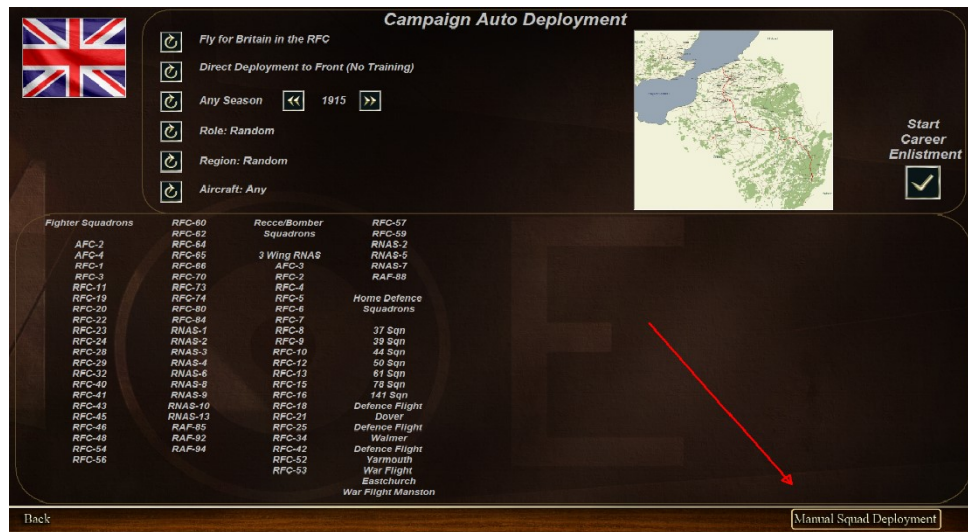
Campaign Auto Deployment

Fly for Britain in the RFC

Direct Deployment to Front (No Training)

Any Season 1915

Role: Random

Region: Random

Aircraft: Any

Start Career Enlistment

Fighter Squadrons

AFC-2
AFC-4
RFC-1
RFC-3
RFC-11
RFC-19
RFC-20
RFC-22
RFC-23
RFC-24
RFC-28
RFC-29
RFC-32
RFC-40
RFC-41
RFC-43
RFC-45
RFC-46
RFC-48
RFC-54
RFC-56

RFC-60
RFC-62
RFC-64
RFC-65
RFC-66
RFC-70
RFC-73
RFC-74
RFC-80
RFC-84
RNAS-1
RNAS-2
RNAS-3
RNAS-4
RNAS-6
RNAS-8
RNAS-9
RNAS-10
RNAS-13
RAF-85
RAF-92
RAF-94

Recce/Bomber Squadrons

3 Wing RNAS
AFC-3
RFC-2
RFC-4
RFC-5
RFC-6
RFC-7
RFC-8
RFC-9
RFC-10
RFC-12
RFC-13
RFC-15
RFC-16
RFC-18
RFC-21
RFC-25
RFC-34
RFC-42
RFC-52
RFC-53

RFC-57
RFC-59
RNAS-2
RNAS-5
RNAS-7
RAF-88

Home Defence Squadrons

37 Sqn
39 Sqn
44 Sqn
50 Sqn
61 Sqn
78 Sqn
141 Sqn
Defence Flight
Dover
Defence Flight
Walmer
Defence Flight
Yarmouth
War Flight
Eastchurch
War Flight Manston

Back

Manual Squad Deployment